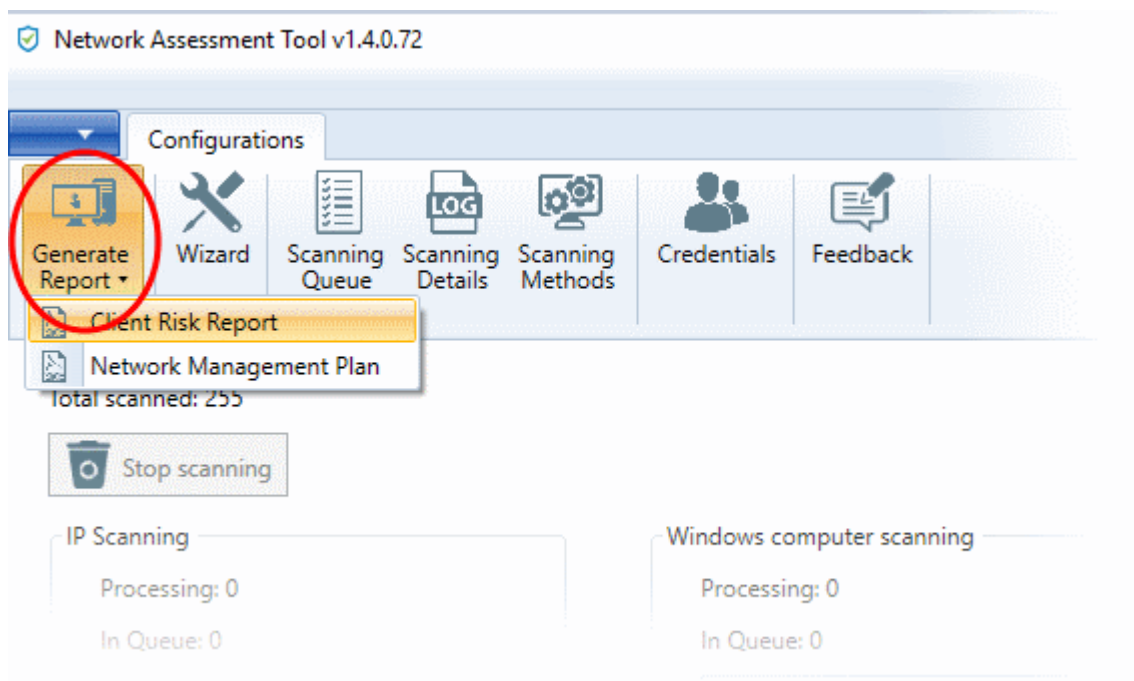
Network Assessment Tool v1.4.0.72

Configurations

Generate Report

Wizard

Scanning Queue

Scanning Details

Scanning Methods

Credentials

Feedback

Client Risk Report

Network Management Plan

Total scanned: 255

Stop scanning

IP Scanning

Processing: 0

In Queue: 0

Windows computer scanning

Processing: 0

In Queue: 0